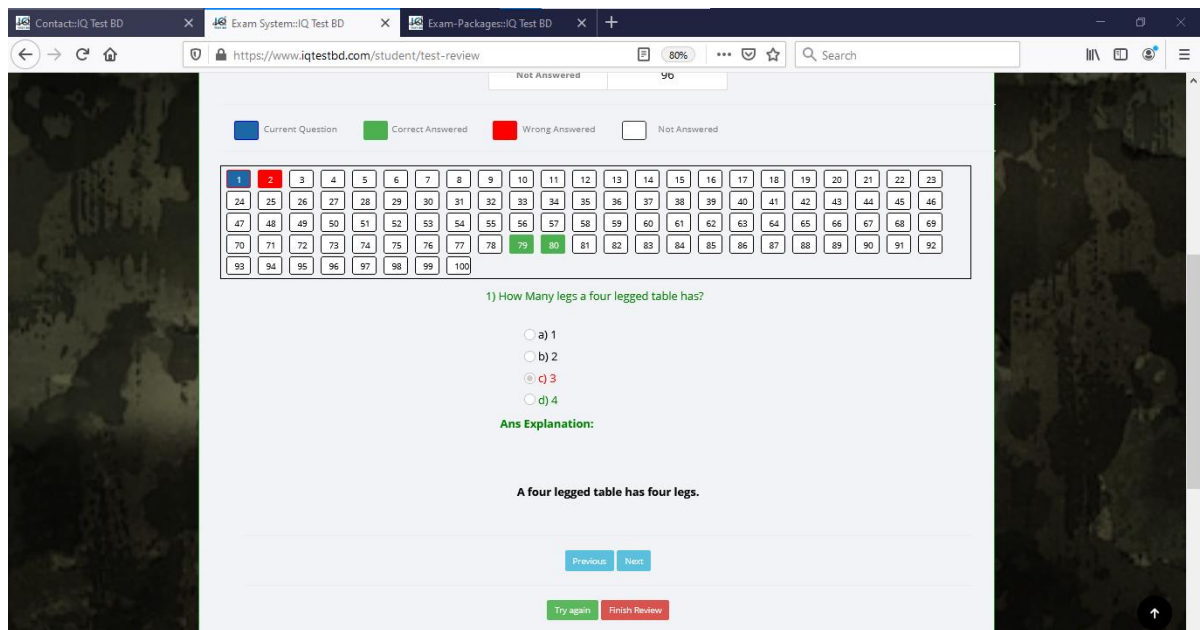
Contact::IQ Test BD | Exam System::IQ Test BD | Exam-Packages::IQ Test BD

https://www.iqtestbd.com/student/test-review | 80% | Search

| Not Answered | 96 |
|---|---|

Current Question | Correct Answered | Wrong Answered | Not Answered

1 2 3 4 5 6 7 8 9 10 11 12 13 14 15 16 17 18 19 20 21 22 23
24 25 26 27 28 29 30 31 32 33 34 35 36 37 38 39 40 41 42 43 44 45 46
47 48 49 50 51 52 53 54 55 56 57 58 59 60 61 62 63 64 65 66 67 68 69
70 71 72 73 74 75 76 77 78 79 80 81 82 83 84 85 86 87 88 89 90 91 92
93 94 95 96 97 98 99 100

1) How Many legs a four legged table has?

a) 1
b) 2
c) 3
d) 4

Ans Explanation:

A four legged table has four legs.

Previous Next

Try again Finish Review